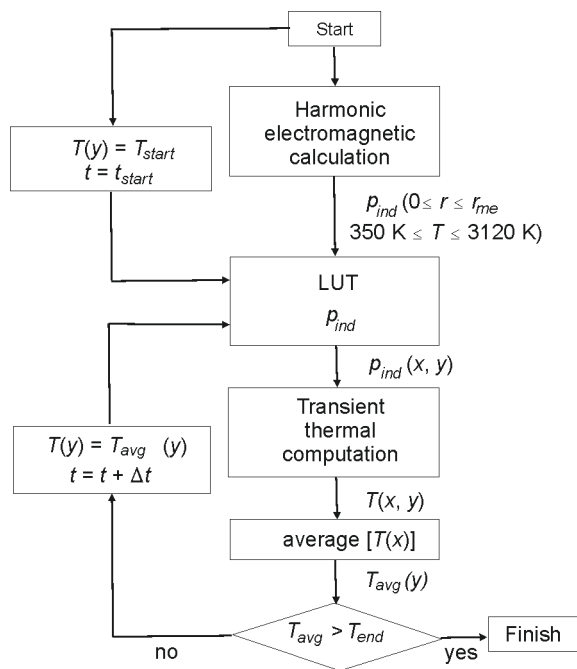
Start

$T(y) = T_{start}$
$t = t_{start}$

Harmonic electromagnetic calculation

$p_{ind}$ ($0 \leq r \leq r_{me}$
350 K $\leq T \leq$ 3120 K)

LUT
$p_{ind}$

$p_{ind}(x, y)$

$T(y) = T_{avg}\ (y)$
$t = t + \Delta t$

Transient thermal computation

$T(x, y)$

average $[T(x)]$

$T_{avg}(y)$

$T_{avg} > T_{end}$

no

yes

Finish